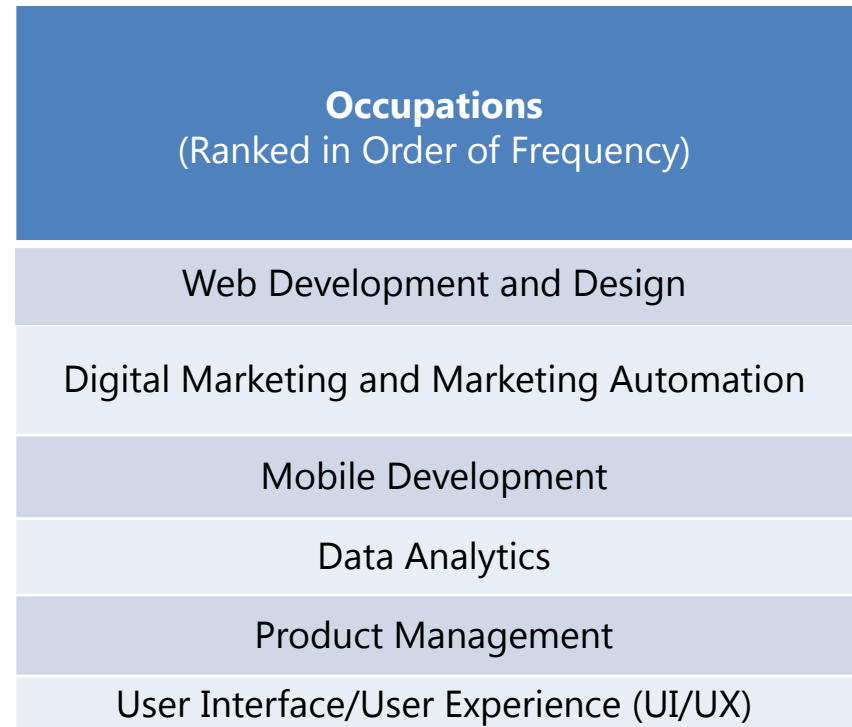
| Occupations (Ranked in Order of Frequency) |
|---|
| Web Development and Design |
| Digital Marketing and Marketing Automation |
| Mobile Development |
| Data Analytics |
| Product Management |
| User Interface/User Experience (UI/UX) |